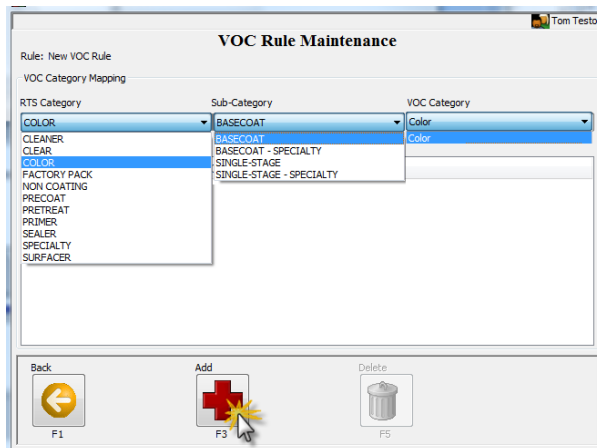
Tom Testo

VOC Rule Maintenance

Rule: New VOC Rule

VOC Category Mapping

RTS Category
COLOR
CLEANER
CLEAR
COLOR
FACTORY PACK
NON COATING
PRECOAT
PRETREAT
PRIMER
SEALER
SPECIALTY
SURFACER

Sub-Category
BASECOAT
BASECOAT
BASECOAT - SPECIALTY
SINGLE-STAGE
SINGLE-STAGE - SPECIALTY

VOC Category
Color
Color

Back
F1

Add
F3

Delete
F5